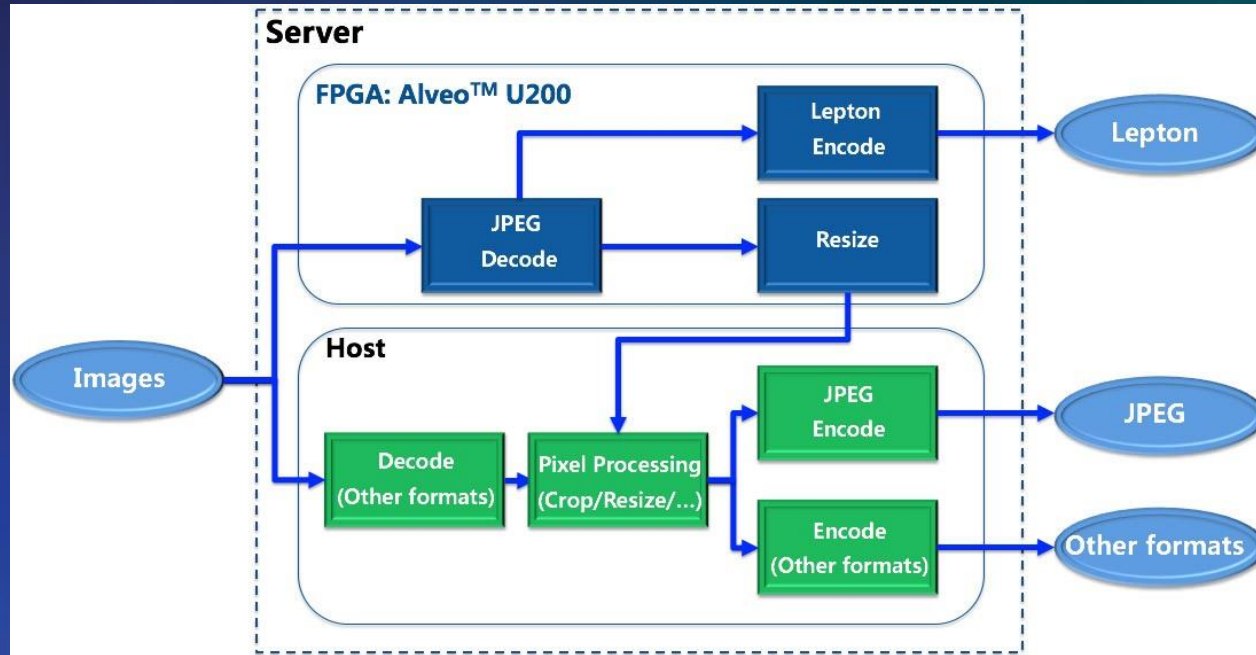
Server

FPGA: Alveo$^{TM}$ U200

Lepton Encode

Lepton

JPEG Decode

Resize

Images

Host

JPEG Encode

JPEG

Decode (Other formats)

Pixel Processing (Crop/Resize/...)

Encode (Other formats)

Other formats